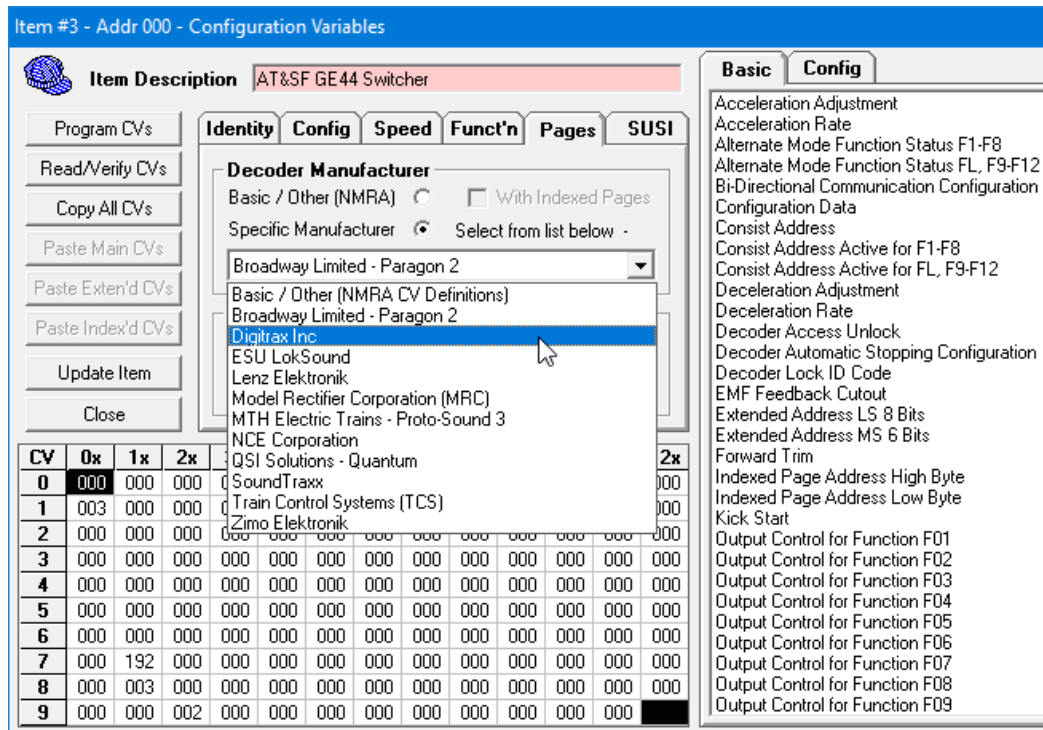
Item #3 - Addr 000 - Configuration Variables

Item Description AT&SF GE44 Switcher

Program CVs
Read/Verify CVs
Copy All CVs
Paste Main CVs
Paste Exten'd CVs
Paste Index'd CVs
Update Item
Close

Identity | Config | Speed | Funct'n | Pages | SUSI

Decoder Manufacturer
Basic / Other (NMRA) With Indexed Pages
Specific Manufacturer Select from list below -
Broadway Limited - Paragon 2

Basic / Other (NMRA CV Definitions)
Broadway Limited - Paragon 2
Digitrax Inc
ESU LokSound
Lenz Elektronik
Model Rectifier Corporation (MRC)
MTH Electric Trains - Proto-Sound 3
NCE Corporation
QSI Solutions - Quantum
SoundTraxx
Train Control Systems (TCS)
Zimo Elektronik

| CV | 0x | 1x | 2x | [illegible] | | | | | | | | | 2x |
|---|---|---|---|---|---|---|---|---|---|---|---|---|---|
| 0 | 000 | 000 | 000 | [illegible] | | | | | | | | | 000 |
| 1 | 003 | 000 | 000 | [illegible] | | | | | | | | | 000 |
| 2 | 000 | 000 | 000 | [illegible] | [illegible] | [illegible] | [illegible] | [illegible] | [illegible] | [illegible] | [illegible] | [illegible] | 000 |
| 3 | 000 | 000 | 000 | 000 | 000 | 000 | 000 | 000 | 000 | 000 | 000 | 000 | 000 |
| 4 | 000 | 000 | 000 | 000 | 000 | 000 | 000 | 000 | 000 | 000 | 000 | 000 | 000 |
| 5 | 000 | 000 | 000 | 000 | 000 | 000 | 000 | 000 | 000 | 000 | 000 | 000 | 000 |
| 6 | 000 | 000 | 000 | 000 | 000 | 000 | 000 | 000 | 000 | 000 | 000 | 000 | 000 |
| 7 | 000 | 192 | 000 | 000 | 000 | 000 | 000 | 000 | 000 | 000 | 000 | 000 | 000 |
| 8 | 000 | 003 | 000 | 000 | 000 | 000 | 000 | 000 | 000 | 000 | 000 | 000 | 000 |
| 9 | 000 | 000 | 002 | 000 | 000 | 000 | 000 | 000 | 000 | 000 | 000 | 000 | |

Basic | Config

Acceleration Adjustment
Acceleration Rate
Alternate Mode Function Status F1-F8
Alternate Mode Function Status FL, F9-F12
Bi-Directional Communication Configuration
Configuration Data
Consist Address
Consist Address Active for F1-F8
Consist Address Active for FL, F9-F12
Deceleration Adjustment
Deceleration Rate
Decoder Access Unlock
Decoder Automatic Stopping Configuration
Decoder Lock ID Code
EMF Feedback Cutout
Extended Address LS 8 Bits
Extended Address MS 6 Bits
Forward Trim
Indexed Page Address High Byte
Indexed Page Address Low Byte
Kick Start
Output Control for Function F01
Output Control for Function F02
Output Control for Function F03
Output Control for Function F04
Output Control for Function F05
Output Control for Function F06
Output Control for Function F07
Output Control for Function F08
Output Control for Function F09